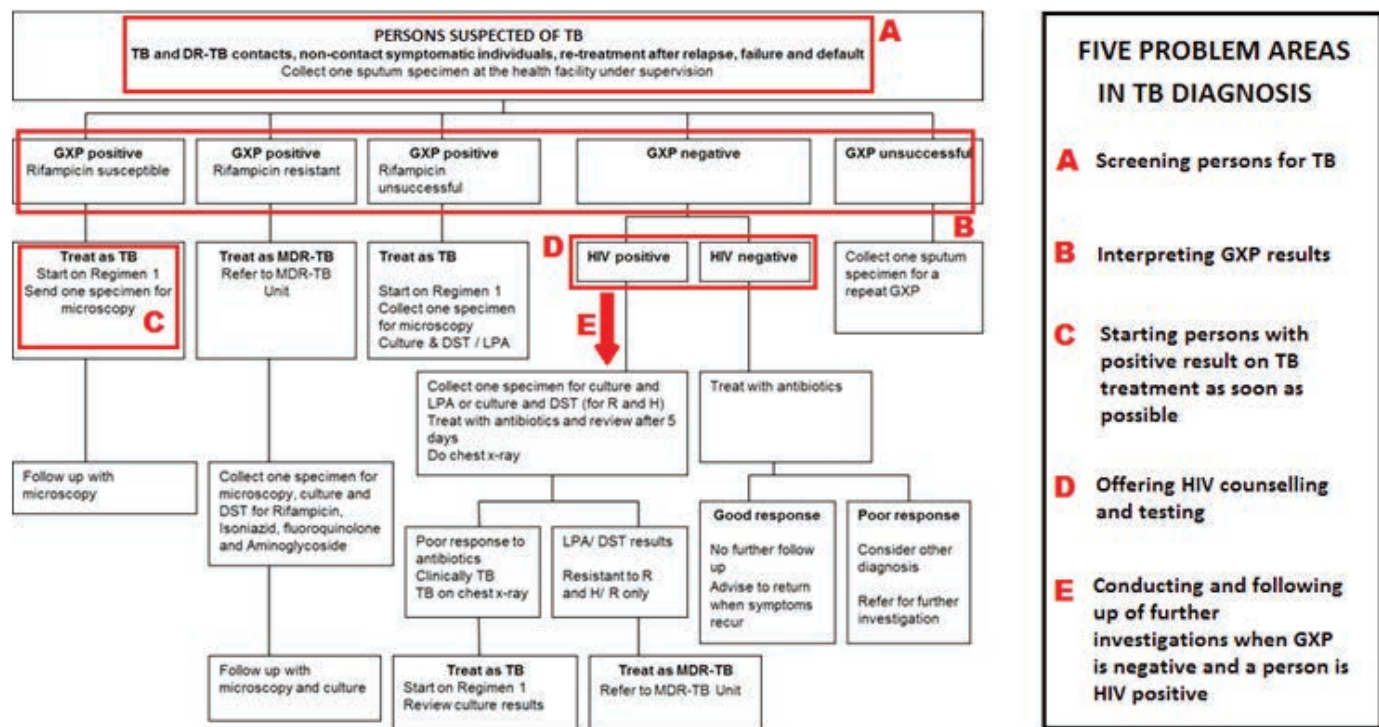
PERSONS SUSPECTED OF TB
TB and DR-TB contacts, non-contact symptomatic individuals, re-treatment after relapse, failure and default
Collect one sputum specimen at the health facility under supervision

A

GXP positive
Rifampicin susceptible

GXP positive
Rifampicin resistant

GXP positive
Rifampicin unsuccessful

GXP negative

GXP unsuccessful

B

Treat as TB
Start on Regimen 1
Send one specimen for microscopy

C

Treat as MDR-TB
Refer to MDR-TB Unit

Treat as TB
Start on Regimen 1
Collect one specimen for microscopy
Culture & DST / LPA

D

HIV positive

HIV negative

Collect one sputum specimen for a repeat GXP

E

Collect one specimen for culture and LPA or culture and DST (for R and H)
Treat with antibiotics and review after 5 days
Do chest x-ray

Treat with antibiotics

Follow up with microscopy

Collect one specimen for microscopy, culture and DST for Rifampicin, Isoniazid, fluoroquinolone and Aminoglycoside

Poor response to antibiotics
Clinically TB
TB on chest x-ray

LPA/ DST results
Resistant to R and H/ R only

Good response
No further follow up
Advise to return when symptoms recur

Poor response
Consider other diagnosis
Refer for further investigation

Follow up with microscopy and culture

Treat as TB
Start on Regimen 1
Review culture results

Treat as MDR-TB
Refer to MDR-TB Unit

FIVE PROBLEM AREAS IN TB DIAGNOSIS

A Screening persons for TB

B Interpreting GXP results

C Starting persons with positive result on TB treatment as soon as possible

D Offering HIV counselling and testing

E Conducting and following up of further investigations when GXP is negative and a person is HIV positive